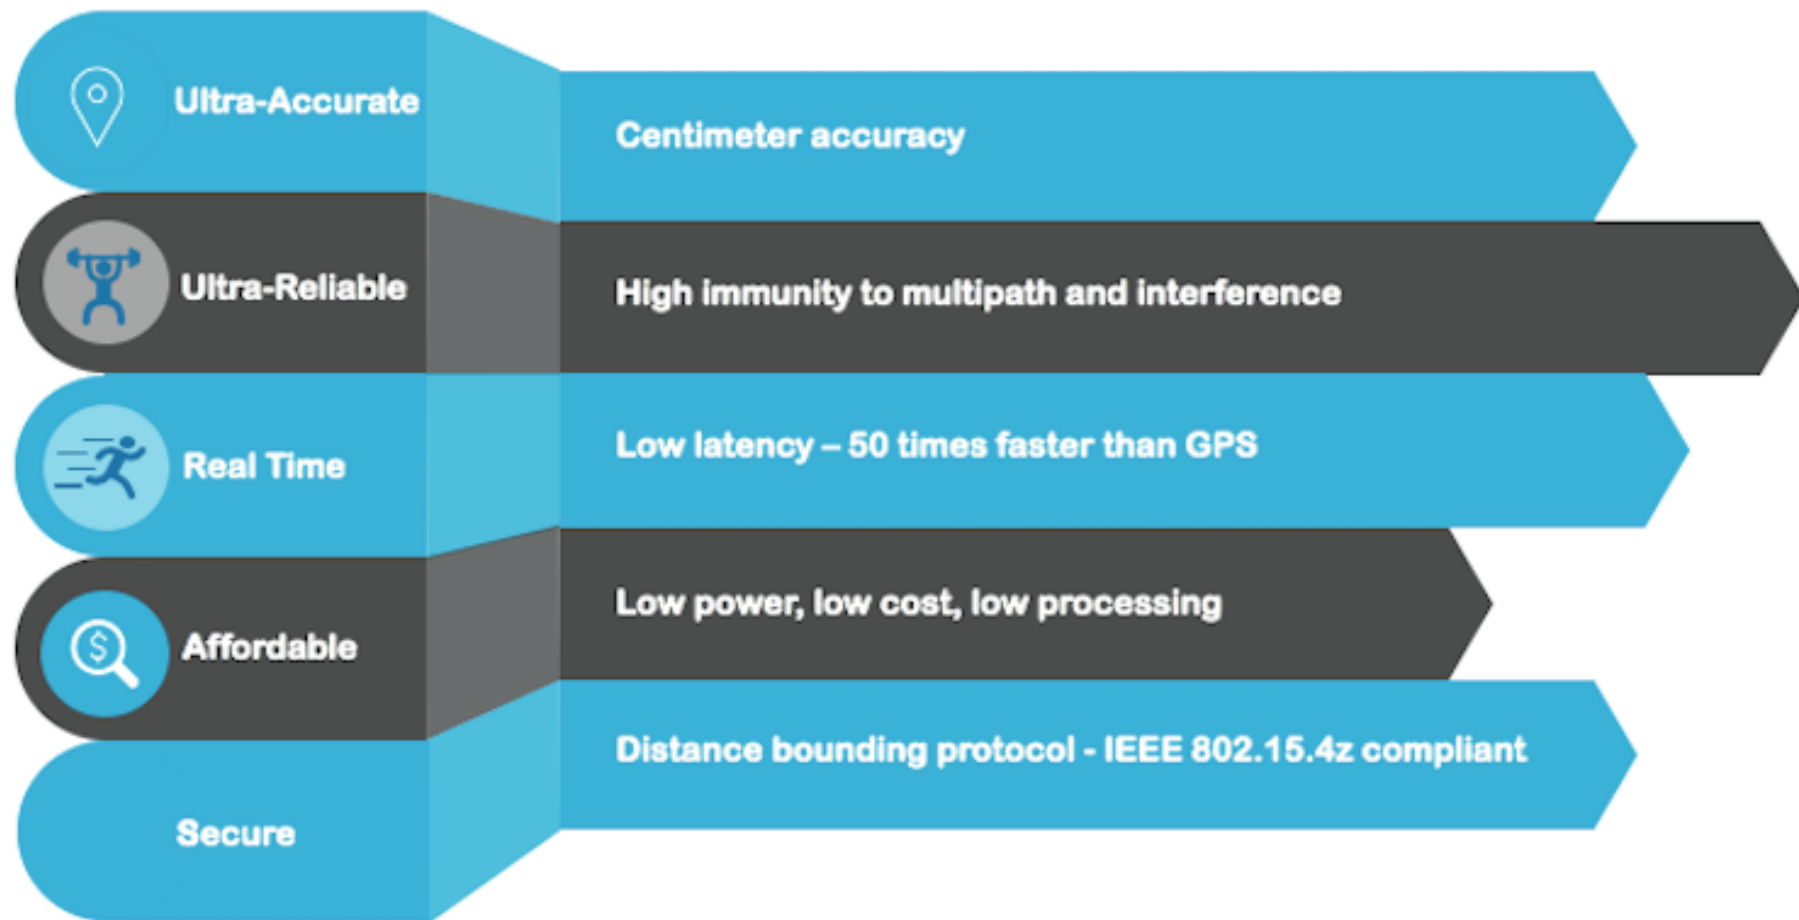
Ultra-Accurate

Centimeter accuracy

Ultra-Reliable

High immunity to multipath and interference

Real Time

Low latency – 50 times faster than GPS

Affordable

Low power, low cost, low processing

Secure

Distance bounding protocol - IEEE 802.15.4z compliant